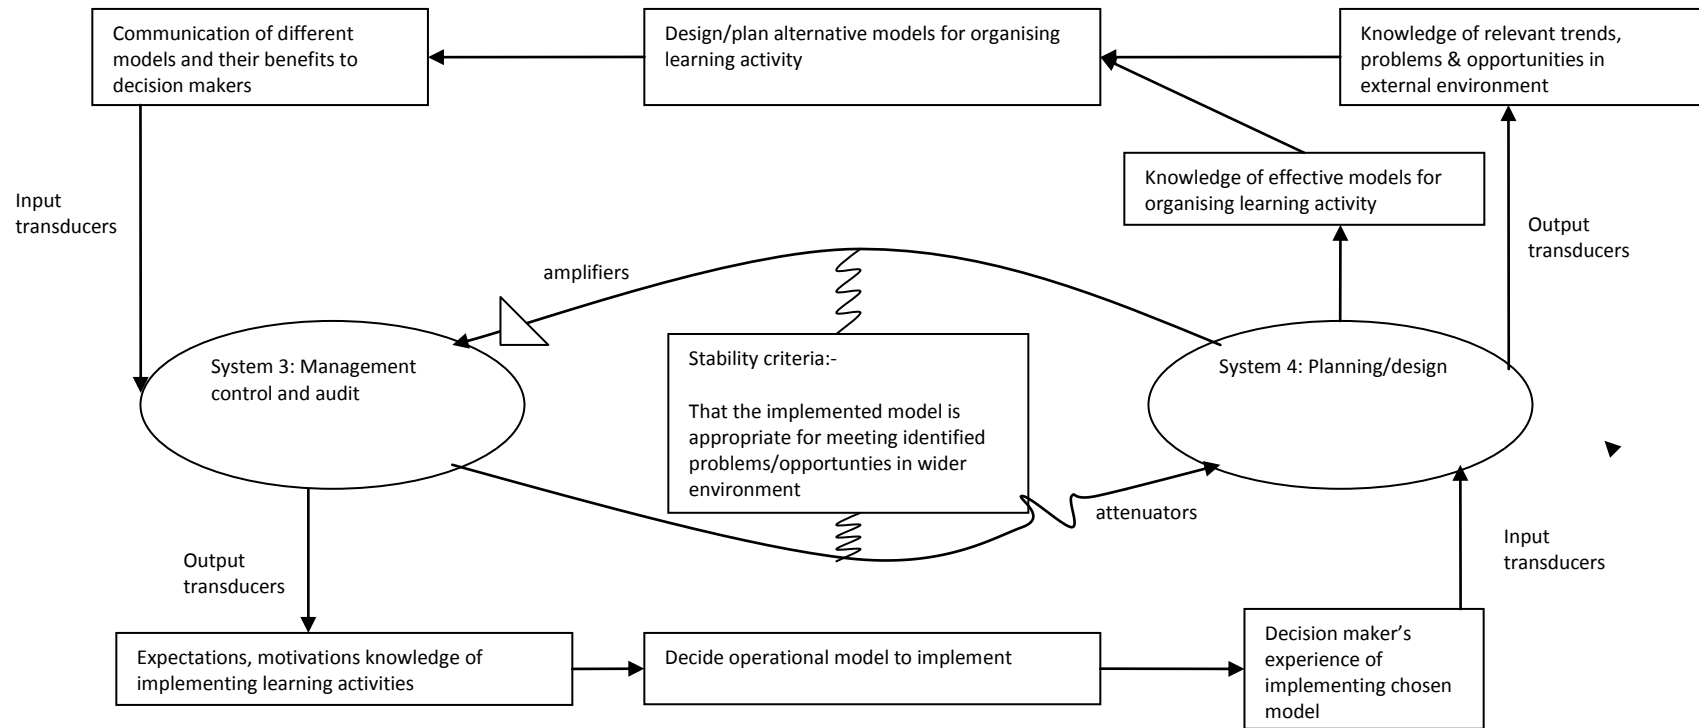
Communication of different models and their benefits to decision makers

Design/plan alternative models for organising learning activity

Knowledge of relevant trends, problems & opportunities in external environment

Input transducers

Knowledge of effective models for organising learning activity

Output transducers

amplifiers

System 3: Management control and audit

Stability criteria:-

That the implemented model is appropriate for meeting identified problems/opportunties in wider environment

System 4: Planning/design

attenuators

Output transducers

Input transducers

Expectations, motivations knowledge of implementing learning activities

Decide operational model to implement

Decision maker's experience of implementing chosen model